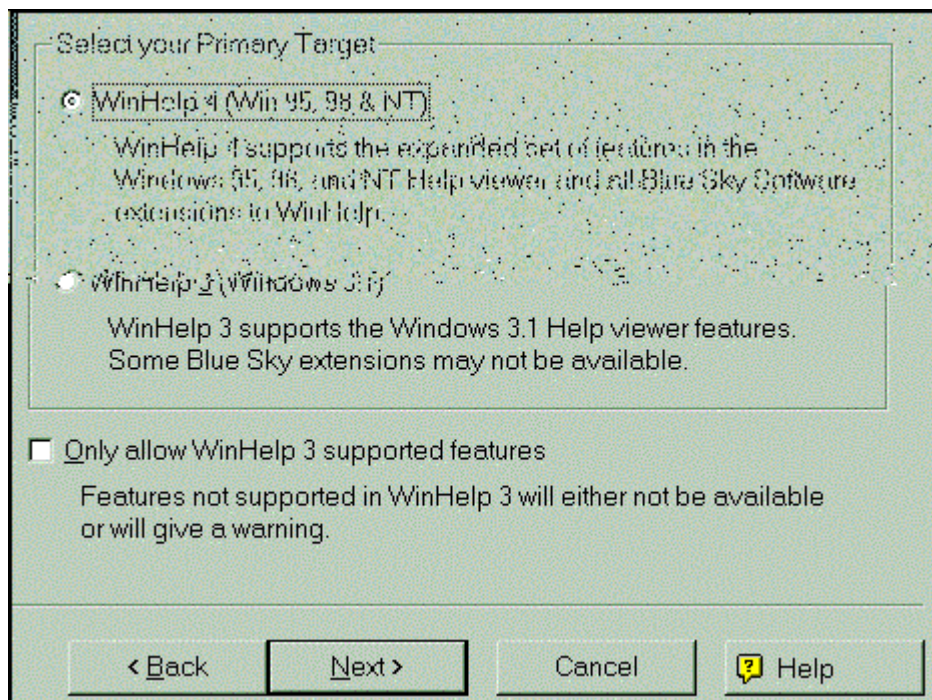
Select your Primary Target

WinHelp 4 (Win 95, 98 & NT)

WinHelp 4 supports the expanded set of features in the Windows 95, 98, and NT Help viewer and all Blue Sky Software extensions to WinHelp.

WinHelp 3 (Windows 3.1)

WinHelp 3 supports the Windows 3.1 Help viewer features. Some Blue Sky extensions may not be available.

Only allow WinHelp 3 supported features

Features not supported in WinHelp 3 will either not be available or will give a warning.

< Back | Next > | Cancel | Help